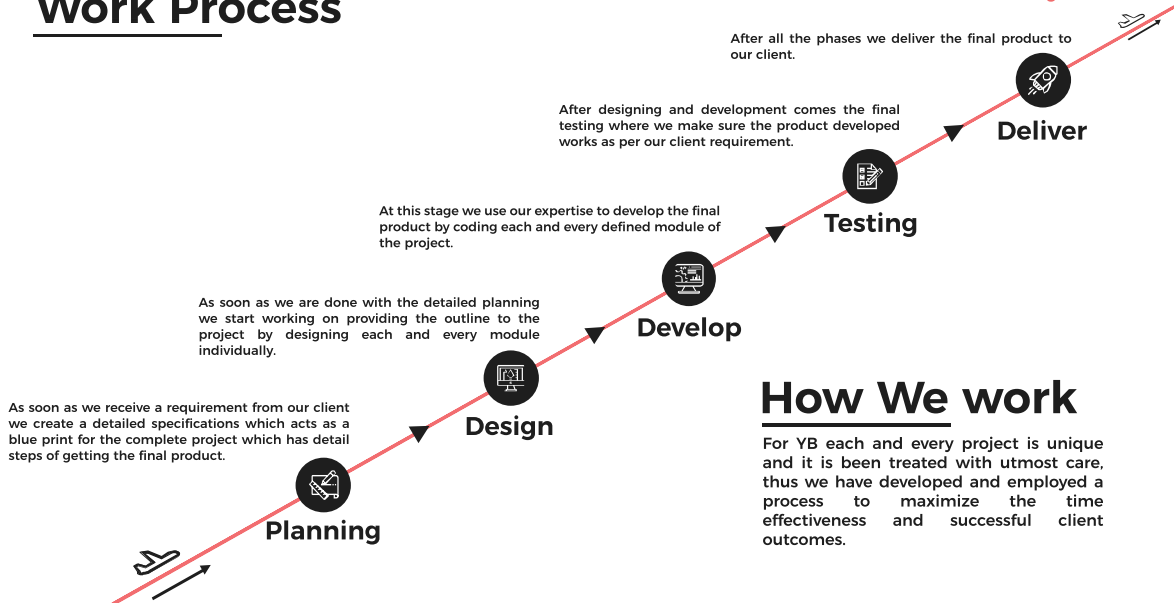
Work Process

After all the phases we deliver the final product to our client.

Deliver

After designing and development comes the final testing where we make sure the product developed works as per our client requirement.

Testing

At this stage we use our expertise to develop the final product by coding each and every defined module of the project.

Develop

As soon as we are done with the detailed planning we start working on providing the outline to the project by designing each and every module individually.

Design

As soon as we receive a requirement from our client we create a detailed specifications which acts as a blue print for the complete project which has detail steps of getting the final product.

Planning

How We work

For YB each and every project is unique and it is been treated with utmost care, thus we have developed and employed a process to maximize the time effectiveness and successful client outcomes.